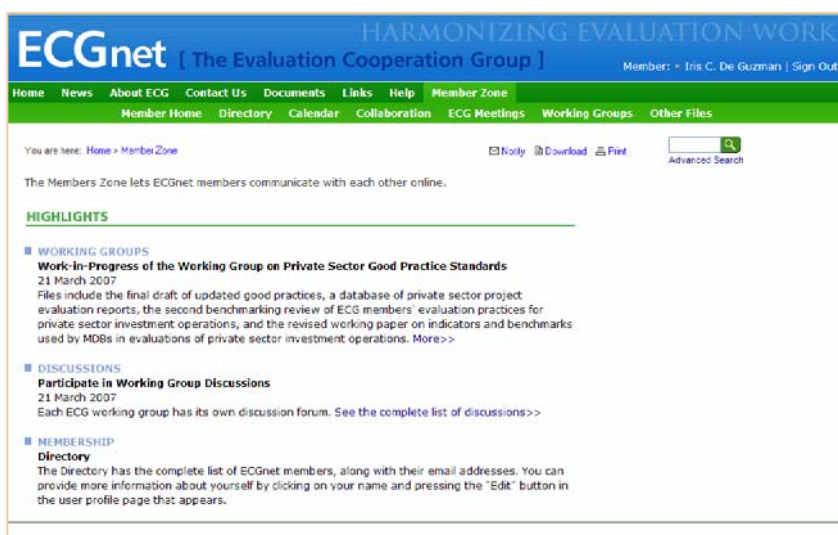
HARMONIZING EVALUATION WORK

ECGnet [ The Evaluation Cooperation Group ]

Member: • Iris C. De Guzman | Sign Out

Home News About ECG Contact Us Documents Links Help Member Zone

Member Home Directory Calendar Collaboration ECG Meetings Working Groups Other Files

You are here: Home » Member Zone

Notify Download Print

Advanced Search

The Members Zone lets ECGnet members communicate with each other online.

HIGHLIGHTS

WORKING GROUPS
Work-in-Progress of the Working Group on Private Sector Good Practice Standards
21 March 2007
Files include the final draft of updated good practices, a database of private sector project evaluation reports, the second benchmarking review of ECG members' evaluation practices for private sector investment operations, and the revised working paper on indicators and benchmarks used by MDBs in evaluations of private sector investment operations. More>>

DISCUSSIONS
Participate in Working Group Discussions
21 March 2007
Each ECG working group has its own discussion forum. See the complete list of discussions>>

MEMBERSHIP
Directory
The Directory has the complete list of ECGnet members, along with their email addresses. You can provide more information about yourself by clicking on your name and pressing the "Edit" button in the user profile page that appears.